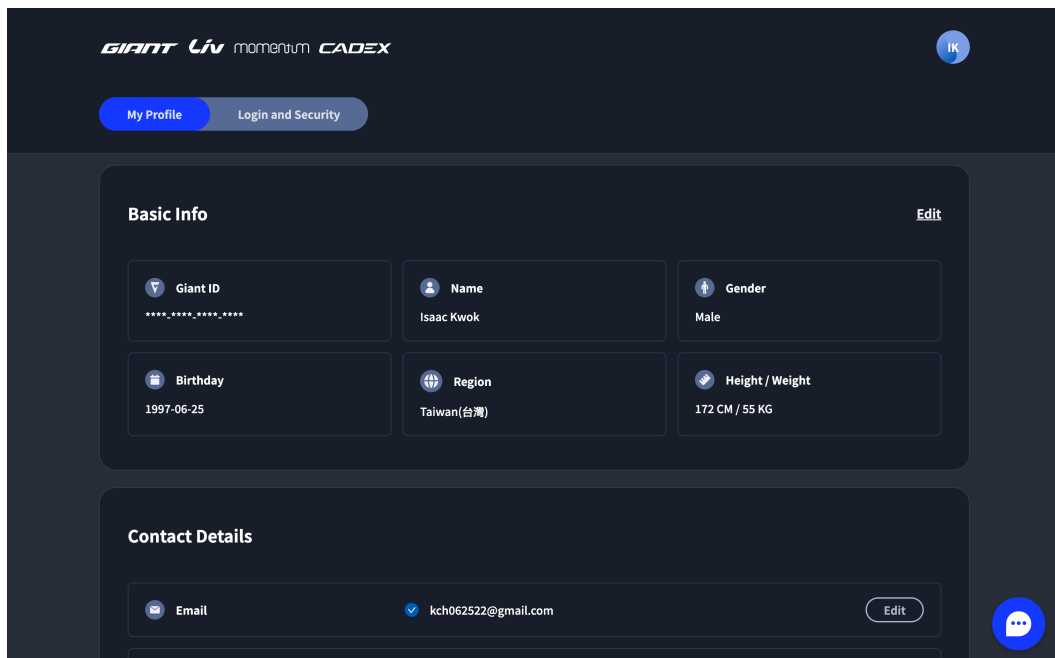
GIANT Liv momentum CADEX

IK

My Profile
Login and Security

Basic Info
Edit

Giant ID
****-****-****-****

Name
Isaac Kwok

Gender
Male

Birthday
1997-06-25

Region
Taiwan(台灣)

Height / Weight
172 CM / 55 KG

Contact Details

Email
kch062522@gmail.com
Edit